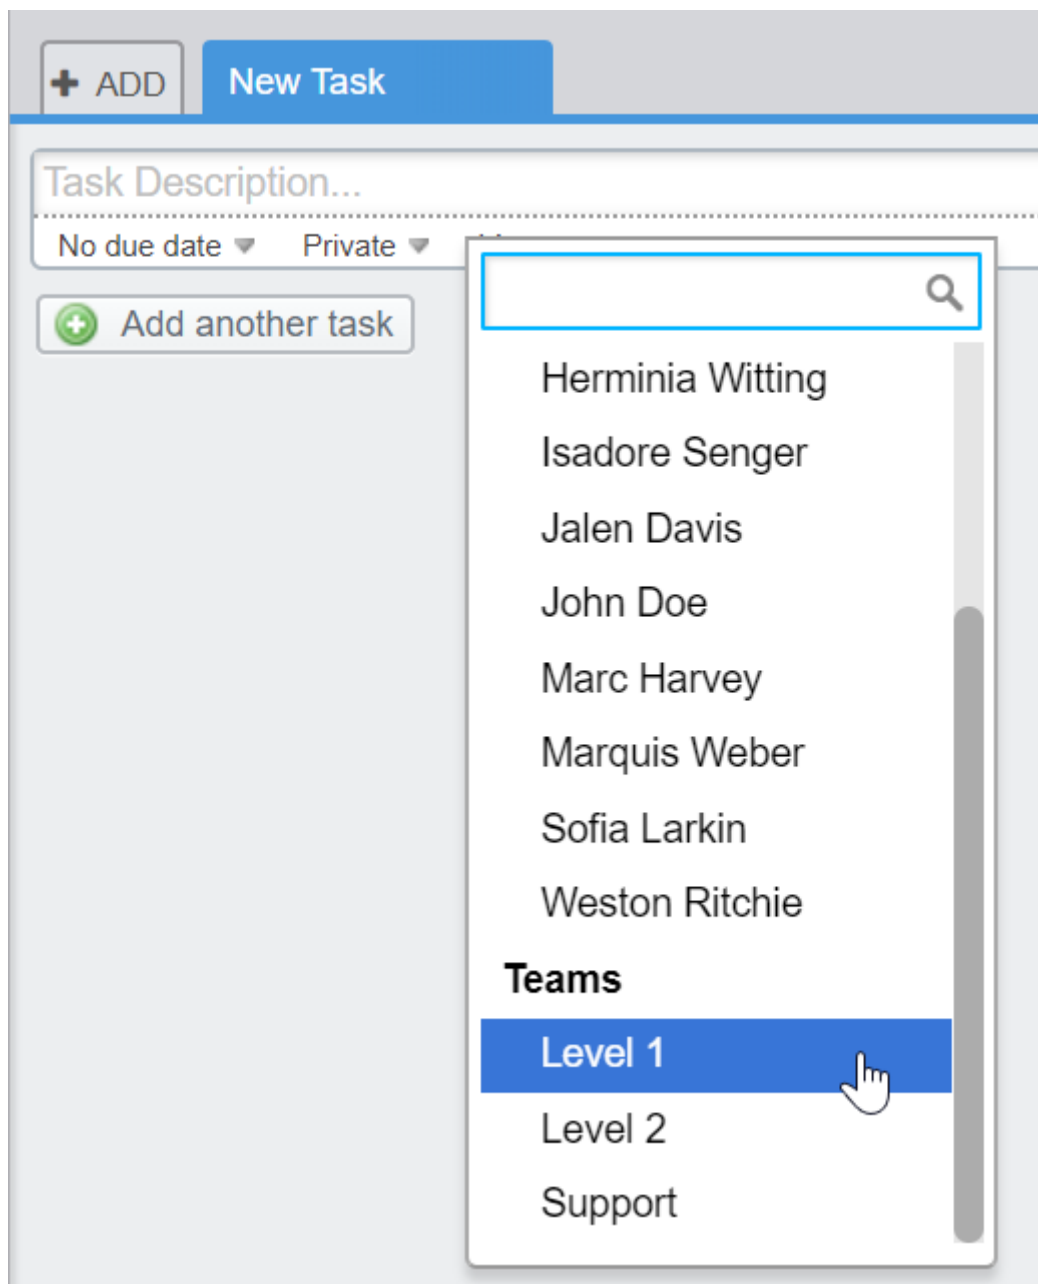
ADD

New Task

Task Description...

No due date

Private

Add another task

Herminia Witting

Isadore Senger

Jalen Davis

John Doe

Marc Harvey

Marquis Weber

Sofia Larkin

Weston Ritchie

Teams

Level 1

Level 2

Support